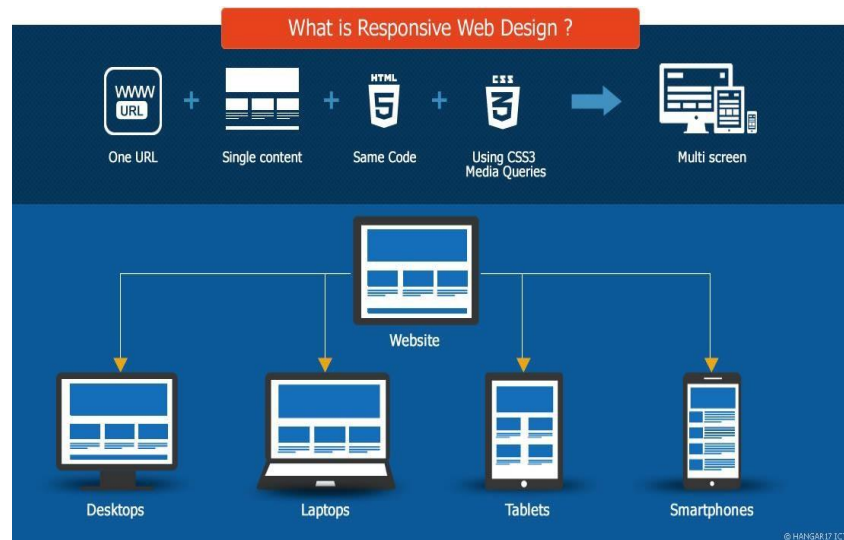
What is Responsive Web Design ?

WWW
URL
One URL

+

Single content

+

HTML
5
Same Code

+

CSS
3
Using CSS3 Media Queries

Multi screen

Website

Desktops

Laptops

Tablets

Smartphones

© HANGAR17 IC